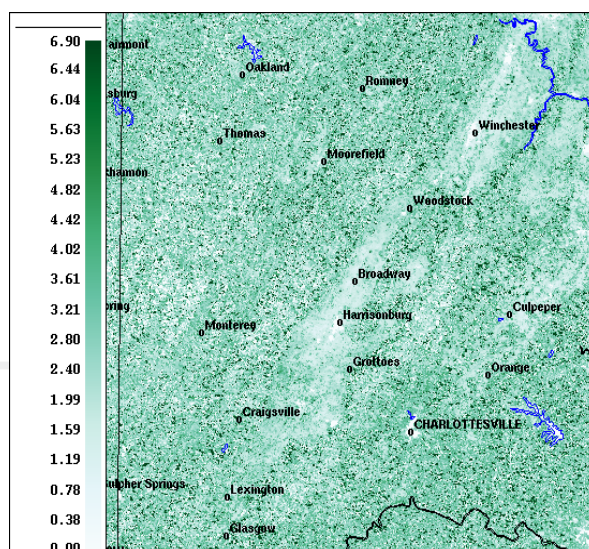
6.90
6.44
6.04
5.63
5.23
4.82
4.42
4.02
3.61
3.21
2.80
2.40
1.99
1.59
1.19
0.78
0.38
0.00

airmont
Oakland
Romney
sburg
Winchester
Thomas
Moorefield
hannon
Woodstock
Broadway
pring
Culpeper
Harrisonburg
Monterey
Grottoes
Orange
Craigsville
CHARLOTTESVILLE
ulpher Springs
Lexington
Glasgow